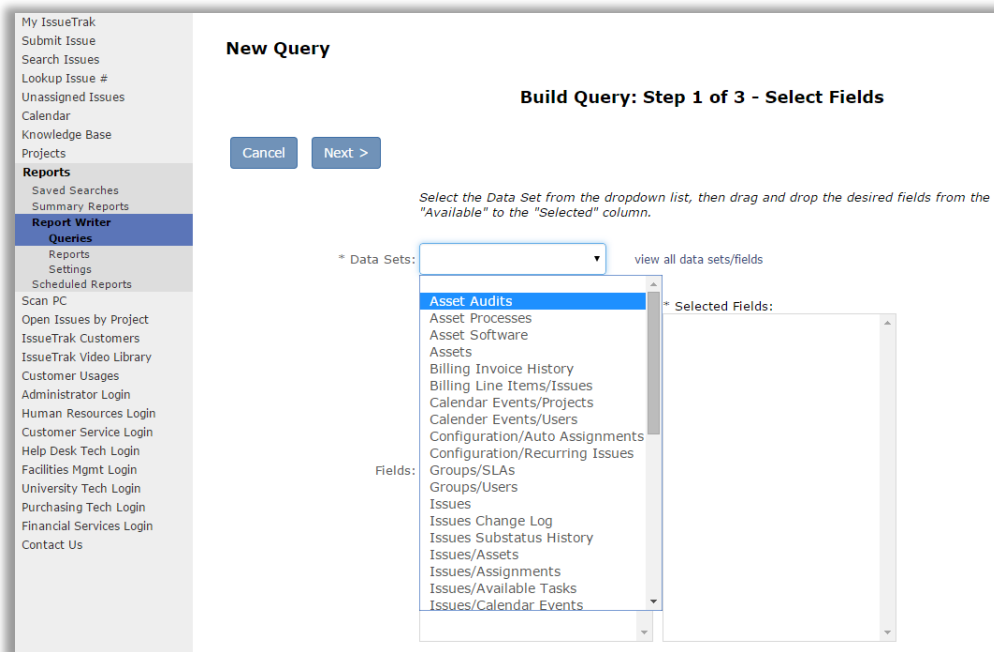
My IssueTrak
Submit Issue
Search Issues
Lookup Issue #
Unassigned Issues
Calendar
Knowledge Base
Projects
Reports
Saved Searches
Summary Reports
Report Writer
Queries
Reports
Settings
Scheduled Reports
Scan PC
Open Issues by Project
IssueTrak Customers
IssueTrak Video Library
Customer Usages
Administrator Login
Human Resources Login
Customer Service Login
Help Desk Tech Login
Facilities Mgmt Login
University Tech Login
Purchasing Tech Login
Financial Services Login
Contact Us

New Query

Build Query: Step 1 of 3 - Select Fields

Cancel
Next >

Select the Data Set from the dropdown list, then drag and drop the desired fields from the "Available" to the "Selected" column.

* Data Sets:
view all data sets/fields

Asset Audits
Asset Processes
Asset Software
Assets
Billing Invoice History
Billing Line Items/Issues
Calendar Events/Projects
Calender Events/Users
Configuration/Auto Assignments
Configuration/Recurring Issues
Groups/SLAs
Groups/Users
Issues
Issues Change Log
Issues Substatus History
Issues/Assets
Issues/Assignments
Issues/Available Tasks
Issues/Calendar Events

* Selected Fields:

Fields: